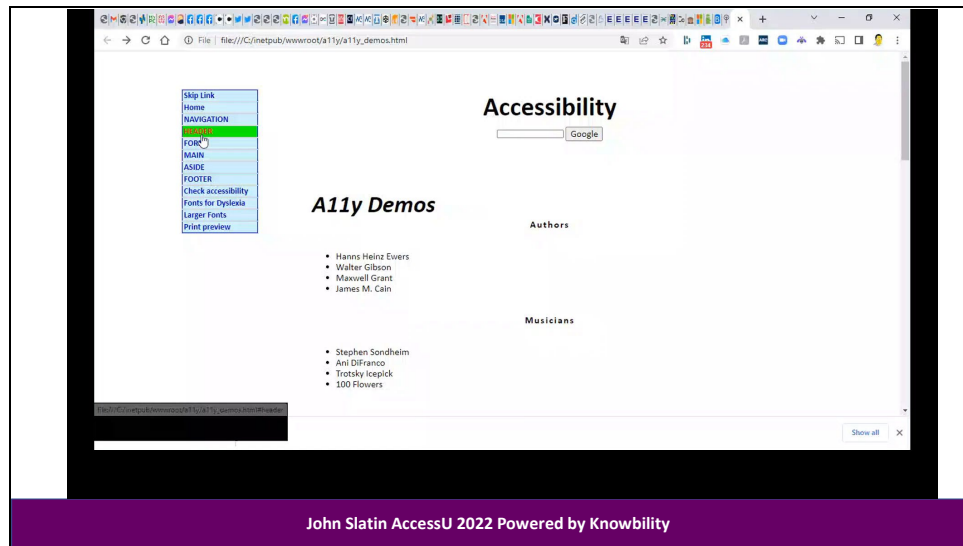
File | file:///C:/inetpub/wwwroot/a11y/a11y_demos.html

Skip Link
Home
NAVIGATION
HEADER
FORM
MAIN
ASIDE
FOOTER
Check accessibility
Fonts for Dyslexia
Larger Fonts
Print preview

Accessibility

Google

A11y Demos

Authors

- Hanns Heinz Ewers
- Walter Gibson
- Maxwell Grant
- James M. Cain

Musicians

- Stephen Sondheim
- Ani DiFranco
- Trotsky Icepick
- 100 Flowers

file:///C:/inetpub/wwwroot/a11y/a11y_demos.html#header

Show all

John Slatin AccessU 2022 Powered by Knowbility